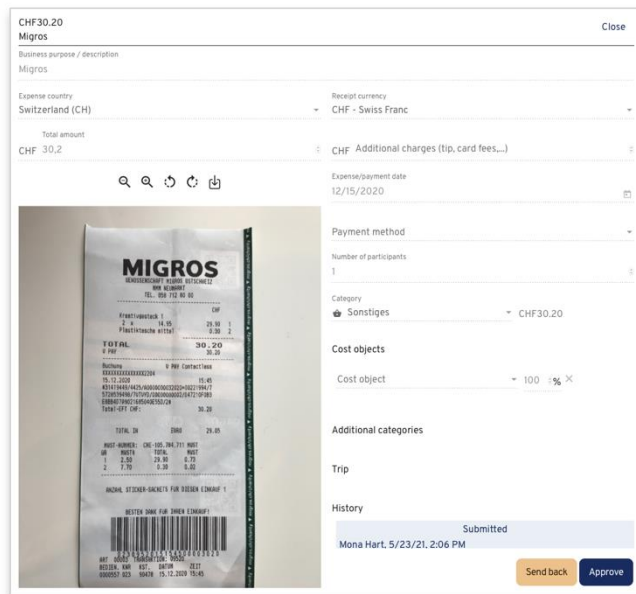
CHF30.20
Migros

Close

Business purpose / description
Migros

Expense country
Switzerland (CH)

Receipt currency
CHF - Swiss Franc

Total amount
CHF 30,2

CHF Additional charges (tip, card fees,...)

Expense/payment date
12/15/2020

MIGROS
GENOSSENSCHAFT MIGROS OSTSCHWEIZ
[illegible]
TEL. 058 712 80 00

CHF
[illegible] 1
2 x 14.95 29.90 1
Plastiktasche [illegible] 0.30 2

TOTAL 30.20
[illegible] 30.20

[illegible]
15.12.2020 15:45
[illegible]
Total-EFT CHF: 30.20

TOTAL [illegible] 29.05

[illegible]
1 2.50 29.90 0.75
2 7.70 0.30 0.00

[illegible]

BESTEN DANK FUR IHREN EINKAUF!

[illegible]
15.12.2020 15:45

Payment method

Number of participants
1

Category
Sonstiges
CHF30.20

Cost objects

Cost object
100 %

Additional categories

Trip

History

Submitted
Mona Hart, 5/23/21, 2:06 PM

Send back
Approve